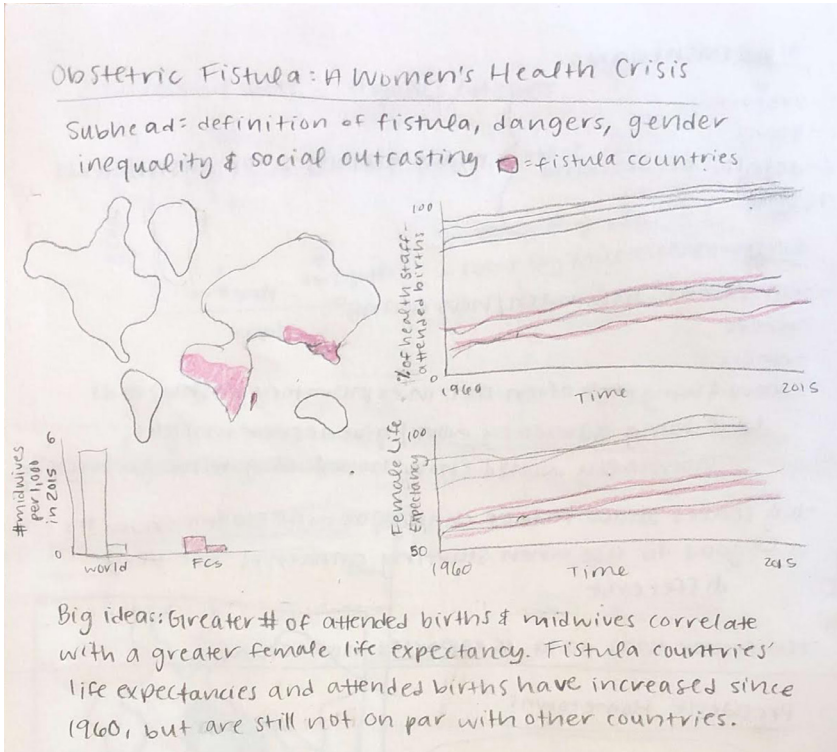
Obstetric Fistula: A Women's Health Crisis

Subhead: definition of fistula, dangers, gender inequality & social outcasting

= fistula countries

100

% of health staff-attended births

0

1960

Time

2015

6

# midwives per 1,000 in 2015

0

world

FCs

100

Female Life Expectancy

50

1960

Time

2015

Big ideas: Greater # of attended births & midwives correlate with a greater female life expectancy. Fistula countries' life expectancies and attended births have increased since 1960, but are still not on par with other countries.